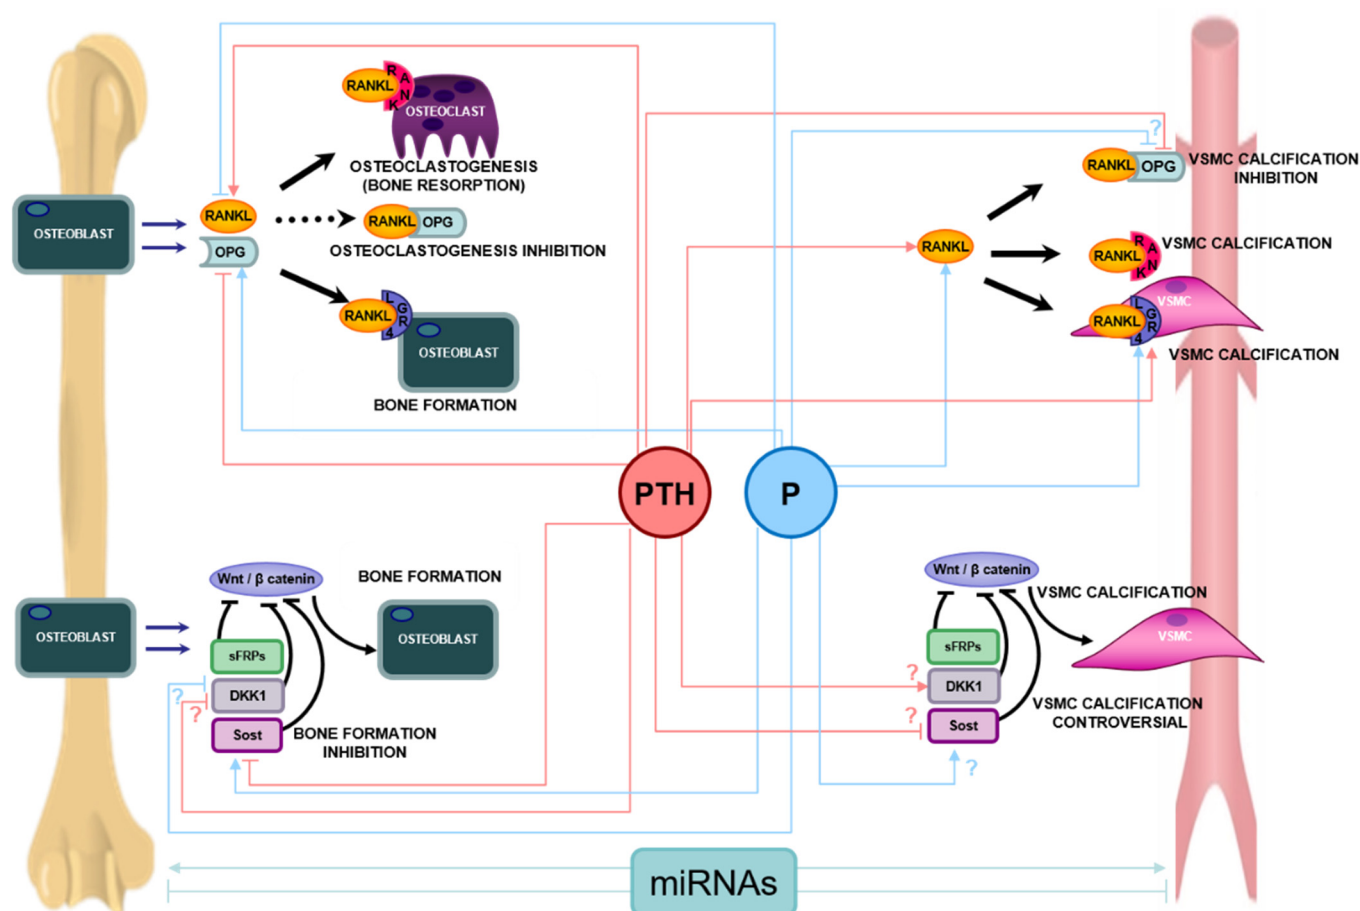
RANKL
RANK
OSTEOCLAST
OSTEOCLASTOGENESIS (BONE RESORPTION)
OSTEOBLAST
RANKL
OPG
RANKL OPG
OSTEOCLASTOGENESIS INHIBITION
RANKL
LGR4
OSTEOBLAST
BONE FORMATION
?
RANKL OPG
VSMC CALCIFICATION INHIBITION
RANKL
RANKL
RANK
VSMC CALCIFICATION
RANKL
LGR4
VSMC
VSMC CALCIFICATION
PTH
P
OSTEOBLAST
Wnt / β catenin
BONE FORMATION
sFRPs
DKK1
Sost
?
?
OSTEOBLAST
BONE FORMATION INHIBITION
Wnt / β catenin
VSMC CALCIFICATION
sFRPs
?
DKK1
?
Sost
?
VSMC
VSMC CALCIFICATION CONTROVERSIAL
miRNAs